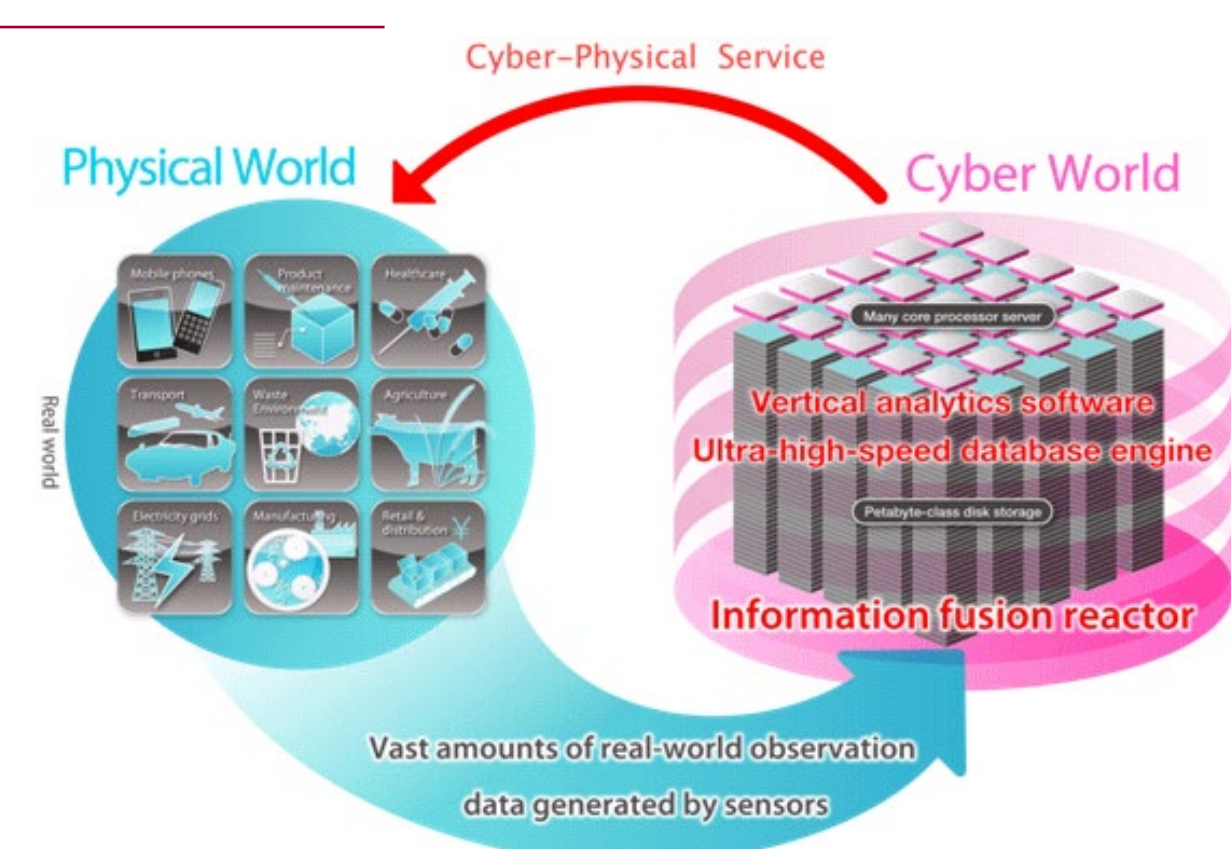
Cyber-Physical Service

Physical World

Cyber World

Mobile phones

Product maintenance

Healthcare

Transport

Waste Environment

Agriculture

Electricity grids

Manufacturing

Retail & distribution ¥

Real world

Many core processor server

Vertical analytics software

Ultra-high-speed database engine

Petabyte-class disk storage

Information fusion reactor

Vast amounts of real-world observation data generated by sensors